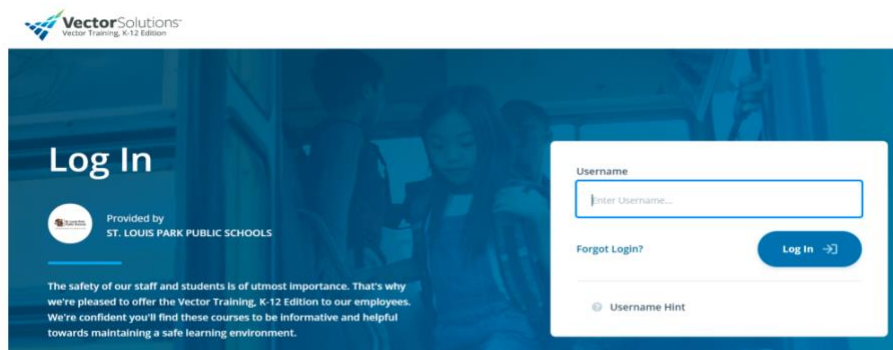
VectorSolutions
Vector Training, K-12 Edition

Log In

Provided by
ST. LOUIS PARK PUBLIC SCHOOLS

The safety of our staff and students is of utmost importance. That's why we're pleased to offer the Vector Training, K-12 Edition to our employees. We're confident you'll find these courses to be informative and helpful towards maintaining a safe learning environment.

Username
Enter Username...

Forgot Login?

Log In

Username Hint